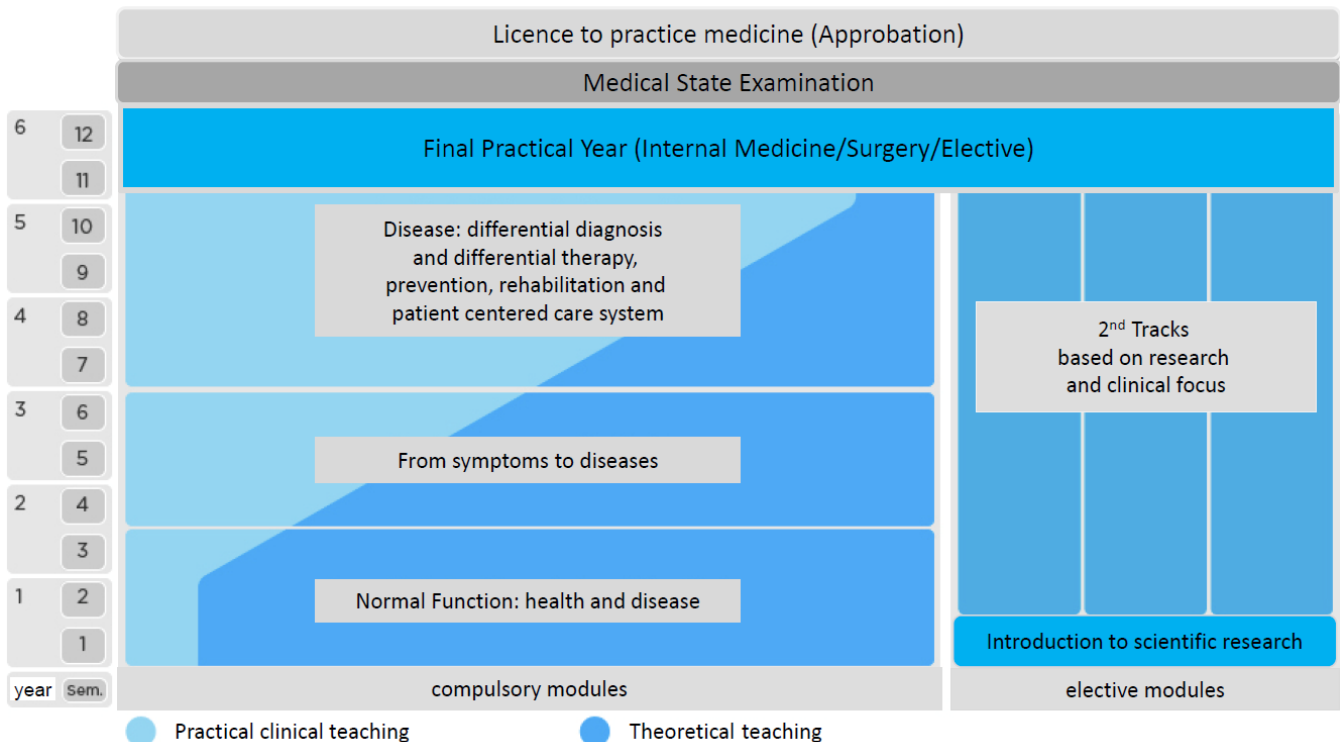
Licence to practice medicine (Approbation)

Medical State Examination

Final Practical Year (Internal Medicine/Surgery/Elective)

6 12 11
5 10 9
4 8 7
3 6 5
2 4 3
1 2 1
year Sem.

Disease: differential diagnosis and differential therapy, prevention, rehabilitation and patient centered care system

From symptoms to diseases

Normal Function: health and disease

$2^{nd}$ Tracks based on research and clinical focus

Introduction to scientific research

compulsory modules

elective modules

Practical clinical teaching

Theoretical teaching